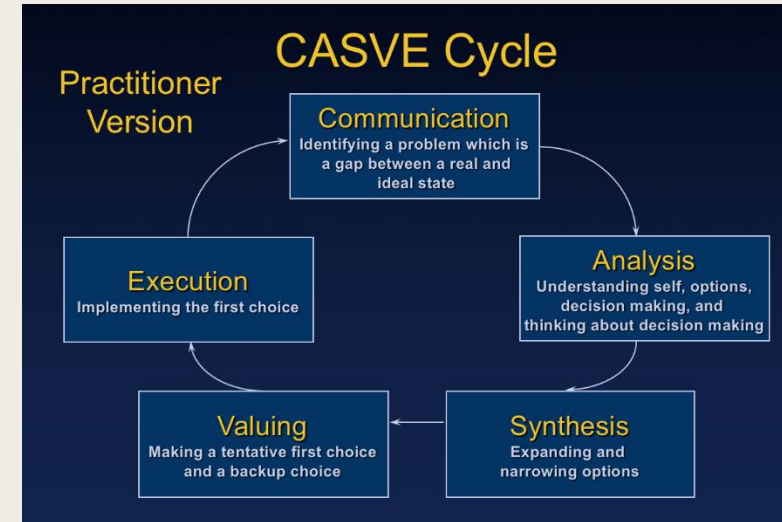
CASVE Cycle

Practitioner Version

Communication
Identifying a problem which is a gap between a real and ideal state

Analysis
Understanding self, options, decision making, and thinking about decision making

Synthesis
Expanding and narrowing options

Valuing
Making a tentative first choice and a backup choice

Execution
Implementing the first choice